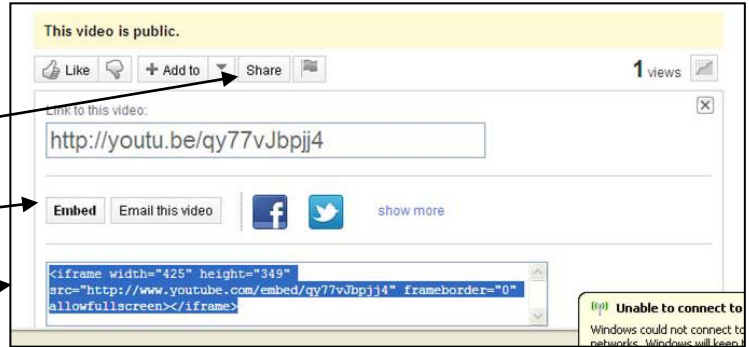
This video is public.

Like

Add to

Share

1 views

Link to this video:

http://youtu.be/qy77vJbpjj4

Embed

Email this video

show more

<iframe width="425" height="349" src="http://www.youtube.com/embed/qy77vJbpjj4" frameborder="0" allowfullscreen></iframe>

Unable to connect to

Windows could not connect to

networks. Windows will keep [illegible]